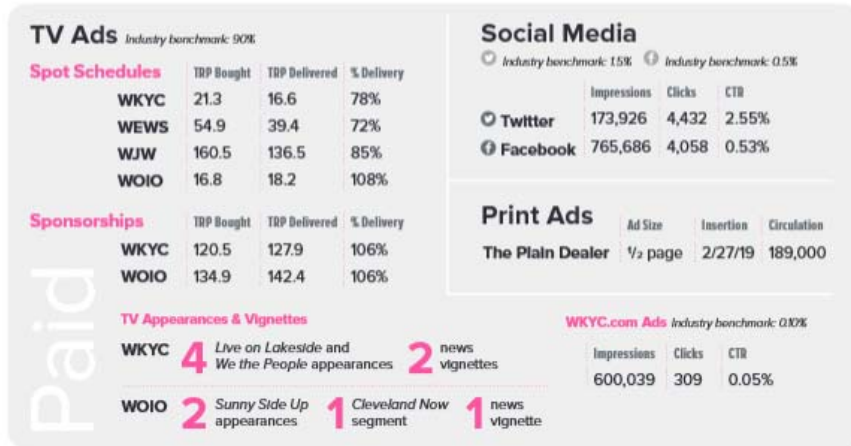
TV Ads Industry benchmark: 90%

Spot Schedules

| | TRP Bought | TRP Delivered | % Delivery |
|---|---|---|---|
| WKYC | 21.3 | 16.6 | 78% |
| WEWS | 54.9 | 39.4 | 72% |
| WJW | 160.5 | 136.5 | 85% |
| WOIO | 16.8 | 18.2 | 108% |

Sponsorships

| | TRP Bought | TRP Delivered | % Delivery |
|---|---|---|---|
| WKYC | 120.5 | 127.9 | 106% |
| WOIO | 134.9 | 142.4 | 106% |

Social Media
Industry benchmark: 1.5% Industry benchmark: 0.5%

| | Impressions | Clicks | CTR |
|---|---|---|---|
| Twitter | 173,926 | 4,432 | 2.55% |
| Facebook | 765,686 | 4,058 | 0.53% |

Print Ads

| | Ad Size | Insertion | Circulation |
|---|---|---|---|
| The Plain Dealer | ½ page | 2/27/19 | 189,000 |

Paid

TV Appearances & Vignettes

WKYC 4 Live on Lakeside and We the People appearances 2 news vignettes

WOIO 2 Sunny Side Up appearances 1 Cleveland Now segment 1 news vignette

WKYC.com Ads Industry benchmark: 0.10%

| Impressions | Clicks | CTR |
|---|---|---|
| 600,039 | 309 | 0.05% |